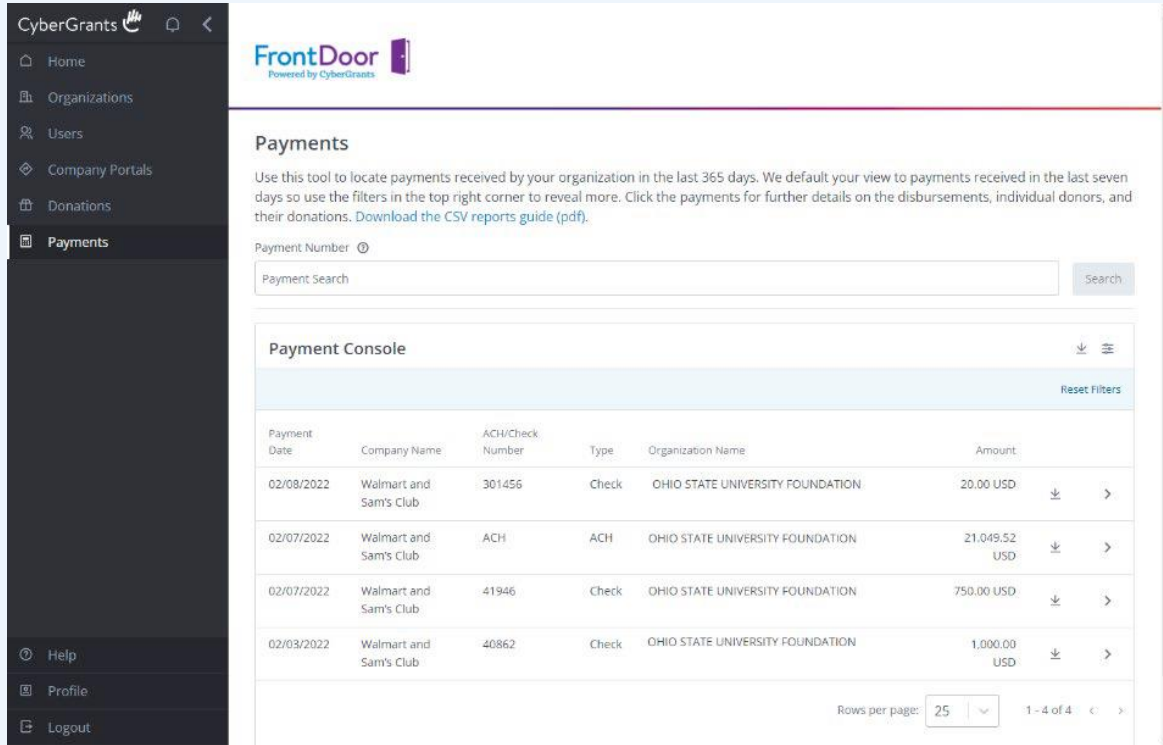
CyberGrants

Home
Organizations
Users
Company Portals
Donations
Payments

Help
Profile
Logout

FrontDoor
Powered by CyberGrants

Payments

Use this tool to locate payments received by your organization in the last 365 days. We default your view to payments received in the last seven days so use the filters in the top right corner to reveal more. Click the payments for further details on the disbursements, individual donors, and their donations. Download the CSV reports guide (pdf).

Payment Number

Payment Search

Search

Payment Console

Reset Filters

| Payment Date | Company Name | ACH/Check Number | Type | Organization Name | Amount |
|---|---|---|---|---|---|
| 02/08/2022 | Walmart and Sam's Club | 301456 | Check | OHIO STATE UNIVERSITY FOUNDATION | 20.00 USD |
| 02/07/2022 | Walmart and Sam's Club | ACH | ACH | OHIO STATE UNIVERSITY FOUNDATION | 21,049.52 USD |
| 02/07/2022 | Walmart and Sam's Club | 41946 | Check | OHIO STATE UNIVERSITY FOUNDATION | 750.00 USD |
| 02/03/2022 | Walmart and Sam's Club | 40862 | Check | OHIO STATE UNIVERSITY FOUNDATION | 1,000.00 USD |

Rows per page: 25

1 - 4 of 4